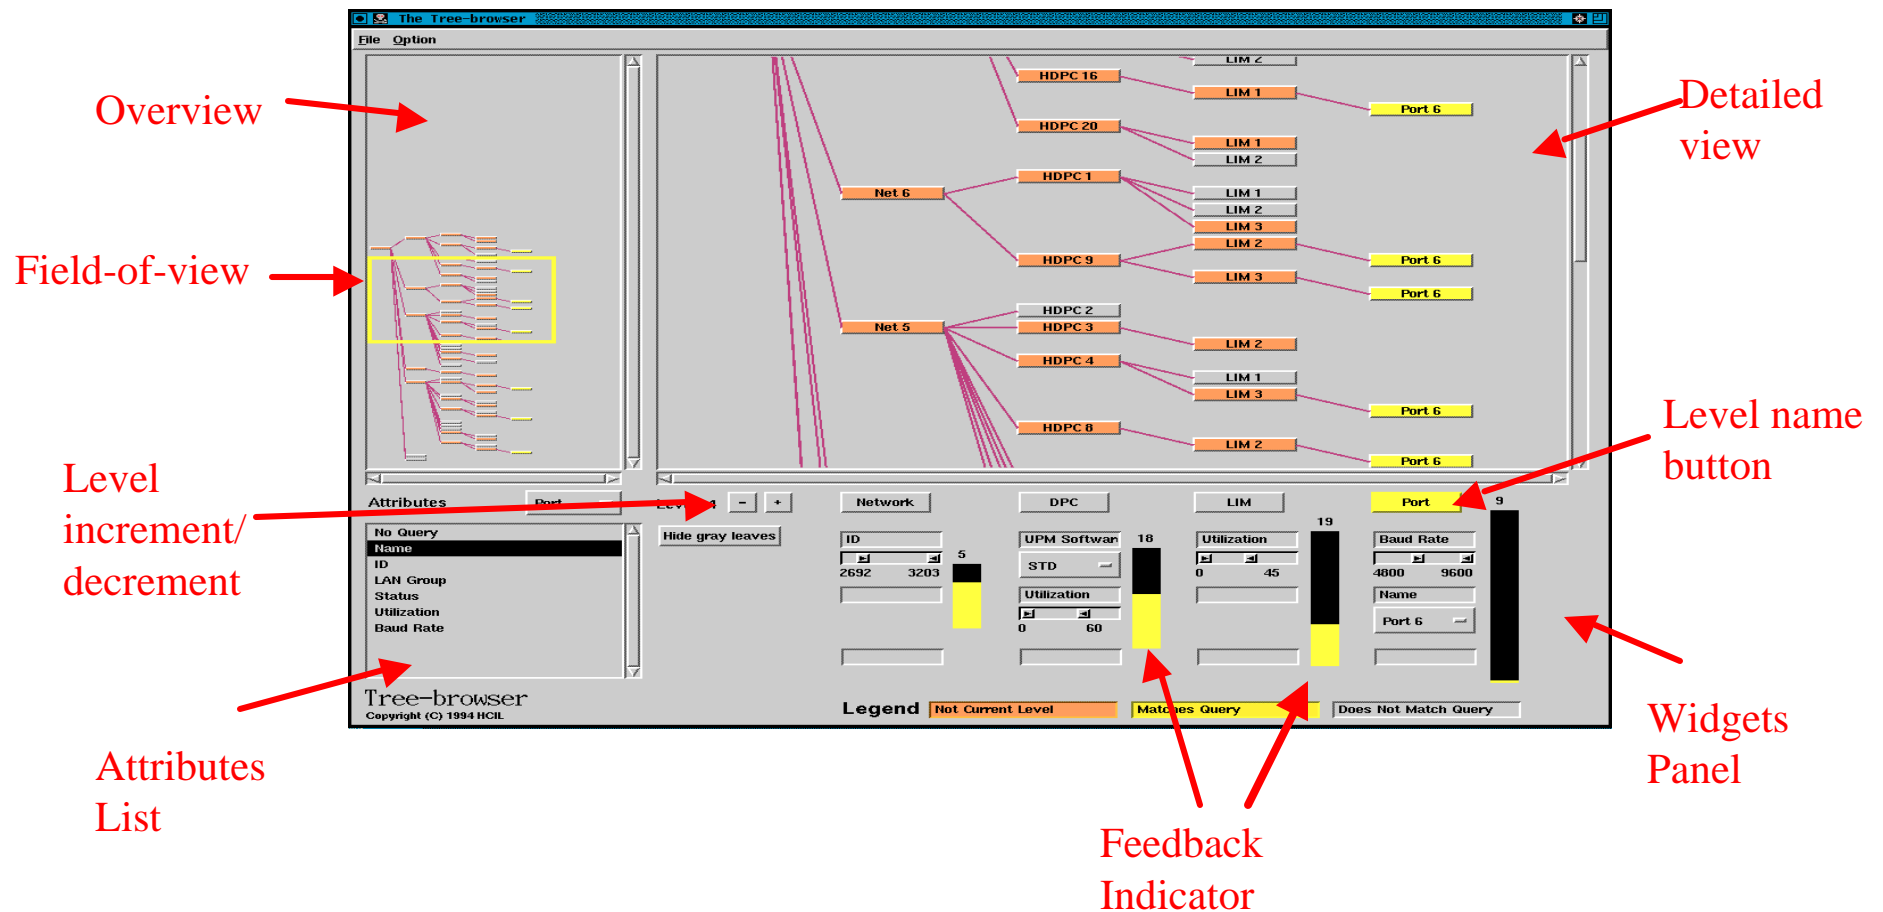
The Tree-browser

File Option

Overview

Detailed view

Field-of-view

LIM 2
HDPC 16
LIM 1
Port 6
HDPC 20
LIM 1
LIM 2
Net 6
HDPC 1
LIM 1
LIM 2
LIM 3
LIM 2
HDPC 9
Port 6
LIM 3
Port 6
HDPC 2
Net 5
HDPC 3
LIM 2
HDPC 4
LIM 1
LIM 3
Port 6
HDPC 8
LIM 2
Port 6

Level name button

Level increment/ decrement

Attributes
Port
Lev 4 - +
Hide gray leaves
Network
DPC
LIM
Port
9

No Query
Name
ID
LAN Group
Status
Utilization
Baud Rate

ID
2692 3203
5
UPM Softwar
18
STD
Utilization
0 60
Utilization
0 45
19
Baud Rate
4800 9600
Name
Port 6

Widgets Panel

Tree-browser
Copyright (C) 1994 HCIL

Legend Not Current Level Matches Query Does Not Match Query

Attributes List

Feedback Indicator